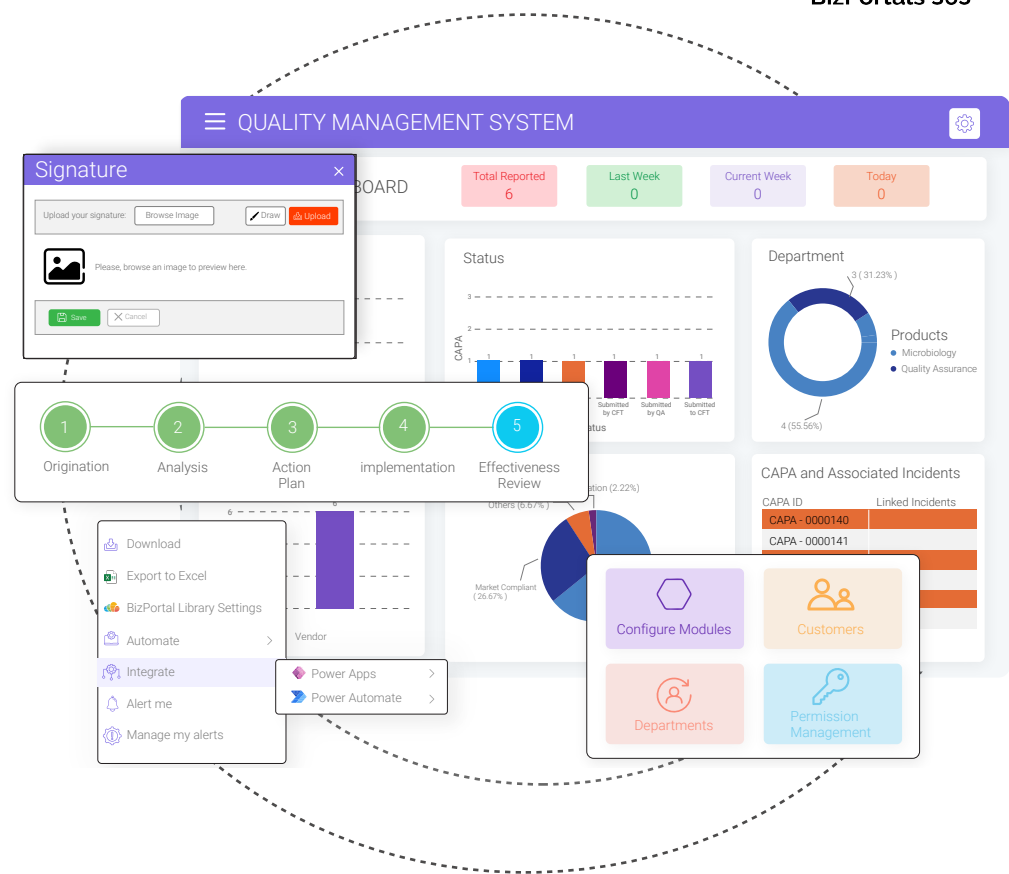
BizPortals 365

QUALITY MANAGEMENT SYSTEM

BOARD

Total Reported
6

Last Week
0

Current Week
0

Today
0

Signature

Upload your signature: Browse Image Draw Upload

Please, browse an image to preview here.

Save Cancel

Status

3
2
1
CAPA
1 1 1 1 1 1
Submitted by CFT
Submitted by QA
Submitted to CFT
Status

Department

3 ( 31.23% )
Products
Microbiology
Quality Assurance
4 (55.56%)

1 Origination
2 Analysis
3 Action Plan
4 implementation
5 Effectiveness Review

CAPA and Associated Incidents
CAPA ID Linked Incidents
CAPA - 0000140
CAPA - 0000141

ation (2.22%)
Others (6.67%)
Market Compliant (26.67%)

6
6
Vendor

Download
Export to Excel
BizPortal Library Settings
Automate
Integrate
Alert me
Manage my alerts

Power Apps
Power Automate

Configure Modules
Customers
Departments
Permission Management